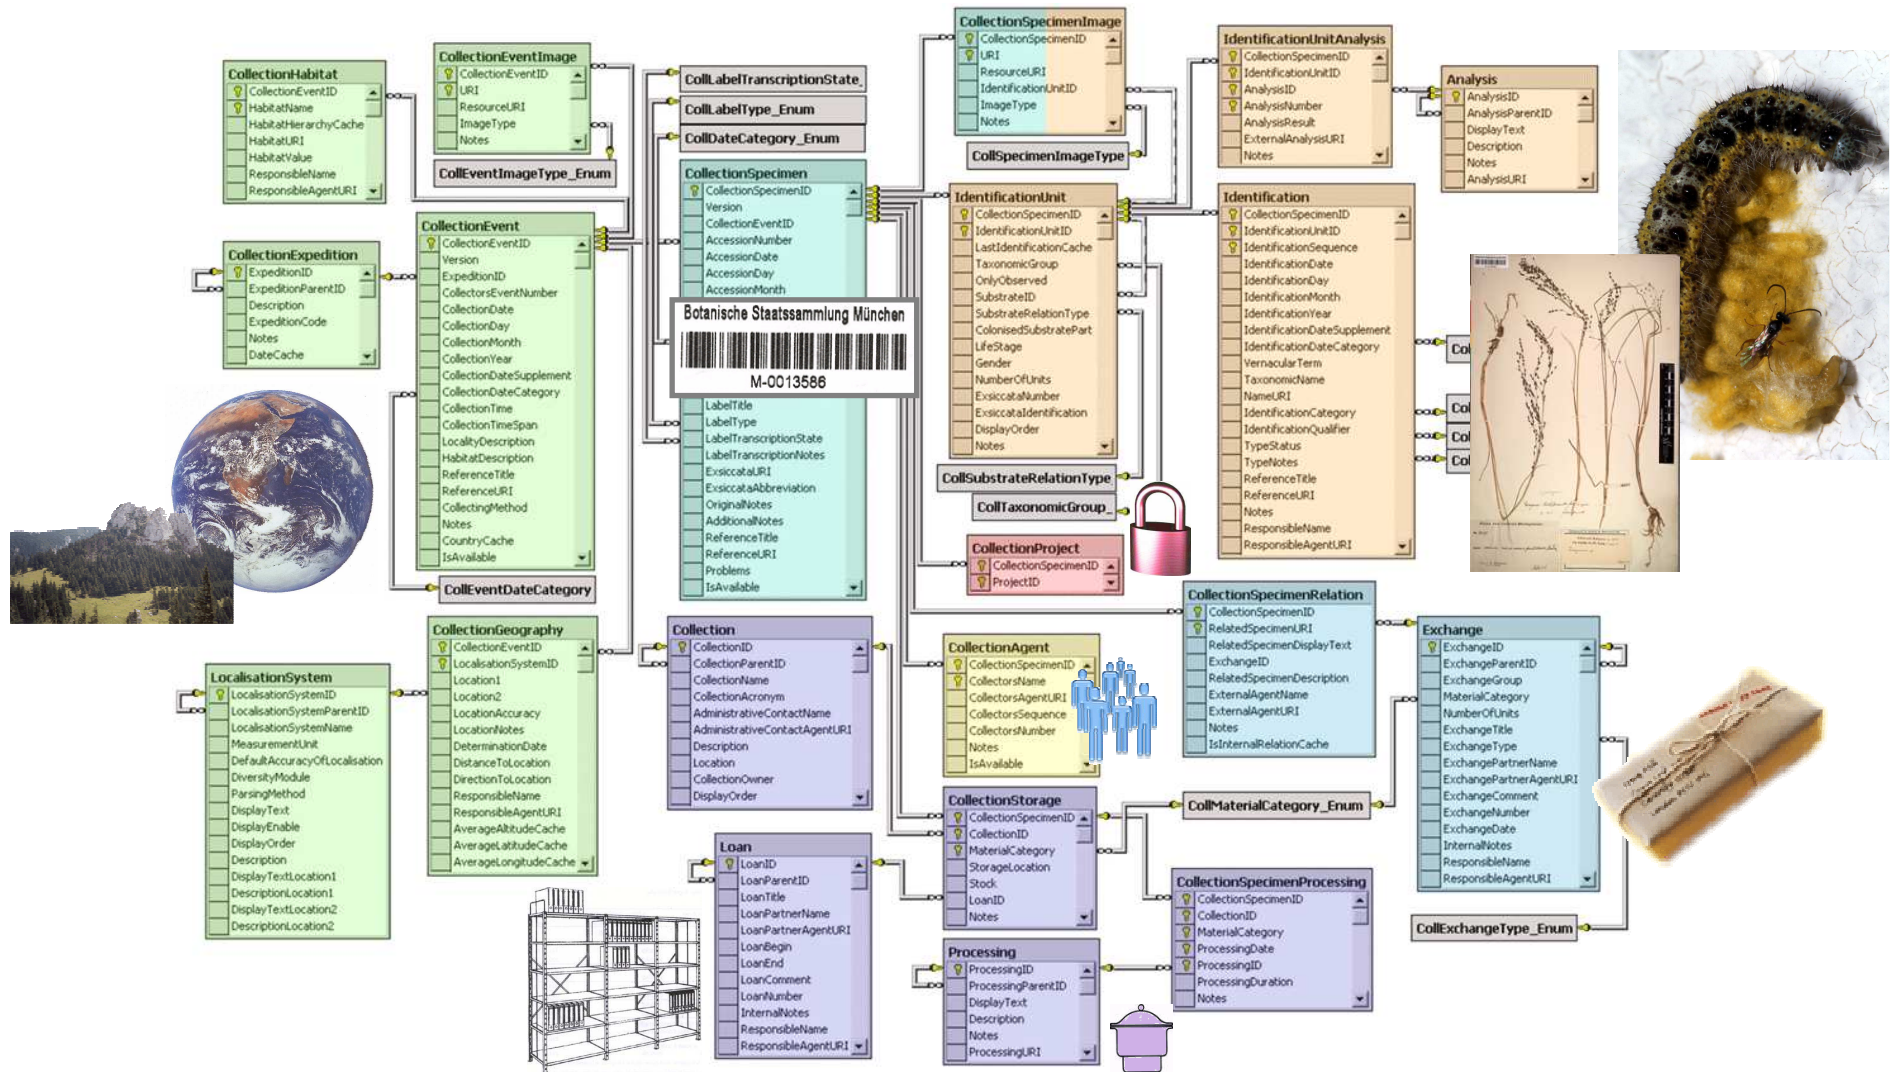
CollectionHabitat
CollectionEventID
HabitatName
HabitatHierarchyCache
HabitatURI
HabitatValue
ResponsibleName
ResponsibleAgentURI

CollectionEventImage
CollectionEventID
URI
ResourceURI
ImageType
Notes

CollEventImageType_Enum

CollLabelTranscriptionState_
CollLabelType_Enum
CollDateCategory_Enum

CollectionSpecimenImage
CollectionSpecimenID
URI
ResourceURI
IdentificationUnitID
ImageType
Notes

CollSpecimenImageType

IdentificationUnitAnalysis
CollectionSpecimenID
IdentificationUnitID
AnalysisID
AnalysisNumber
AnalysisResult
ExternalAnalysisURI
Notes

Analysis
AnalysisID
AnalysisParentID
DisplayText
Description
Notes
AnalysisURI

CollectionExpedition
ExpeditionID
ExpeditionParentID
Description
ExpeditionCode
Notes
DateCache

CollectionEvent
CollectionEventID
Version
ExpeditionID
CollectorsEventNumber
CollectionDate
CollectionDay
CollectionMonth
CollectionYear
CollectionDateSupplement
CollectionDateCategory
CollectionTime
CollectionTimeSpan
LocalityDescription
HabitatDescription
ReferenceTitle
ReferenceURI
CollectingMethod
Notes
CountryCache
IsAvailable

CollEventDateCategory

CollectionSpecimen
CollectionSpecimenID
Version
CollectionEventID
AccessionNumber
AccessionDate
AccessionDay
AccessionMonth
Botanische Staatssammlung München
M-0013586
LabelTitle
LabelType
LabelTranscriptionState
LabelTranscriptionNotes
ExsiccataURI
ExsiccataAbbreviation
OriginalNotes
AdditionalNotes
ReferenceTitle
ReferenceURI
Problems
IsAvailable

IdentificationUnit
CollectionSpecimenID
IdentificationUnitID
LastIdentificationCache
TaxonomicGroup
OnlyObserved
SubstrateID
SubstrateRelationType
ColonisedSubstratePart
LifeStage
Gender
NumberOfUnits
ExsiccataNumber
ExsiccataIdentification
DisplayOrder
Notes

CollSubstrateRelationType
CollTaxonomicGroup_

Identification
CollectionSpecimenID
IdentificationUnitID
IdentificationSequence
IdentificationDate
IdentificationDay
IdentificationMonth
IdentificationYear
IdentificationDateSupplement
IdentificationDateCategory
VernacularTerm
TaxonomicName
NameURI
IdentificationCategory
IdentificationQualifier
TypeStatus
TypeNotes
ReferenceTitle
ReferenceURI
Notes
ResponsibleName
ResponsibleAgentURI

Col
Col
Col
Col

CollectionProject
CollectionSpecimenID
ProjectID

CollectionSpecimenRelation
CollectionSpecimenID
RelatedSpecimenURI
RelatedSpecimenDisplayText
ExchangeID
RelatedSpecimenDescription
ExternalAgentName
ExternalAgentURI
Notes
IsInternalRelationCache

Exchange
ExchangeID
ExchangeParentID
ExchangeGroup
MaterialCategory
NumberOfUnits
ExchangeTitle
ExchangeType
ExchangePartnerName
ExchangePartnerAgentURI
ExchangeComment
ExchangeNumber
ExchangeDate
InternalNotes
ResponsibleName
ResponsibleAgentURI

LocalisationSystem
LocalisationSystemID
LocalisationSystemParentID
LocalisationSystemName
MeasurementUnit
DefaultAccuracyOfLocalisation
DiversityModule
ParsingMethod
DisplayText
DisplayEnable
DisplayOrder
Description
DisplayTextLocation1
DescriptionLocation1
DisplayTextLocation2
DescriptionLocation2

CollectionGeography
CollectionEventID
LocalisationSystemID
Location1
Location2
LocationAccuracy
LocationNotes
DeterminationDate
DistanceToLocation
DirectionToLocation
ResponsibleName
ResponsibleAgentURI
AverageAltitudeCache
AverageLatitudeCache
AverageLongitudeCache

Collection
CollectionID
CollectionParentID
CollectionName
CollectionAcronym
AdministrativeContactName
AdministrativeContactAgentURI
Description
Location
CollectionOwner
DisplayOrder

CollectionAgent
CollectionSpecimenID
CollectorsName
CollectorsAgentURI
CollectorsSequence
CollectorsNumber
Notes
IsAvailable

CollectionStorage
CollectionSpecimenID
CollectionID
MaterialCategory
StorageLocation
Stock
LoanID
Notes

CollMaterialCategory_Enum

Loan
LoanID
LoanParentID
LoanTitle
LoanPartnerName
LoanPartnerAgentURI
LoanBegin
LoanEnd
LoanComment
LoanNumber
InternalNotes
ResponsibleName
ResponsibleAgentURI

CollectionSpecimenProcessing
CollectionSpecimenID
CollectionID
MaterialCategory
ProcessingDate
ProcessingID
ProcessingDuration
Notes

CollExchangeType_Enum

Processing
ProcessingID
ProcessingParentID
DisplayText
Description
Notes
ProcessingURI